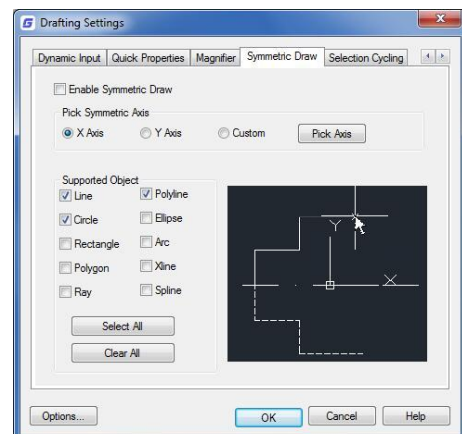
Drafting Settings

Dynamic Input | Quick Properties | Magnifier | Symmetric Draw | Selection Cycling

Enable Symmetric Draw

Pick Symmetric Axis
X Axis Y Axis Custom Pick Axis

Supported Object
Line Polyline
Circle Ellipse
Rectangle Arc
Polygon Xline
Ray Spline

Select All
Clear All

Y
X

Options... OK Cancel Help